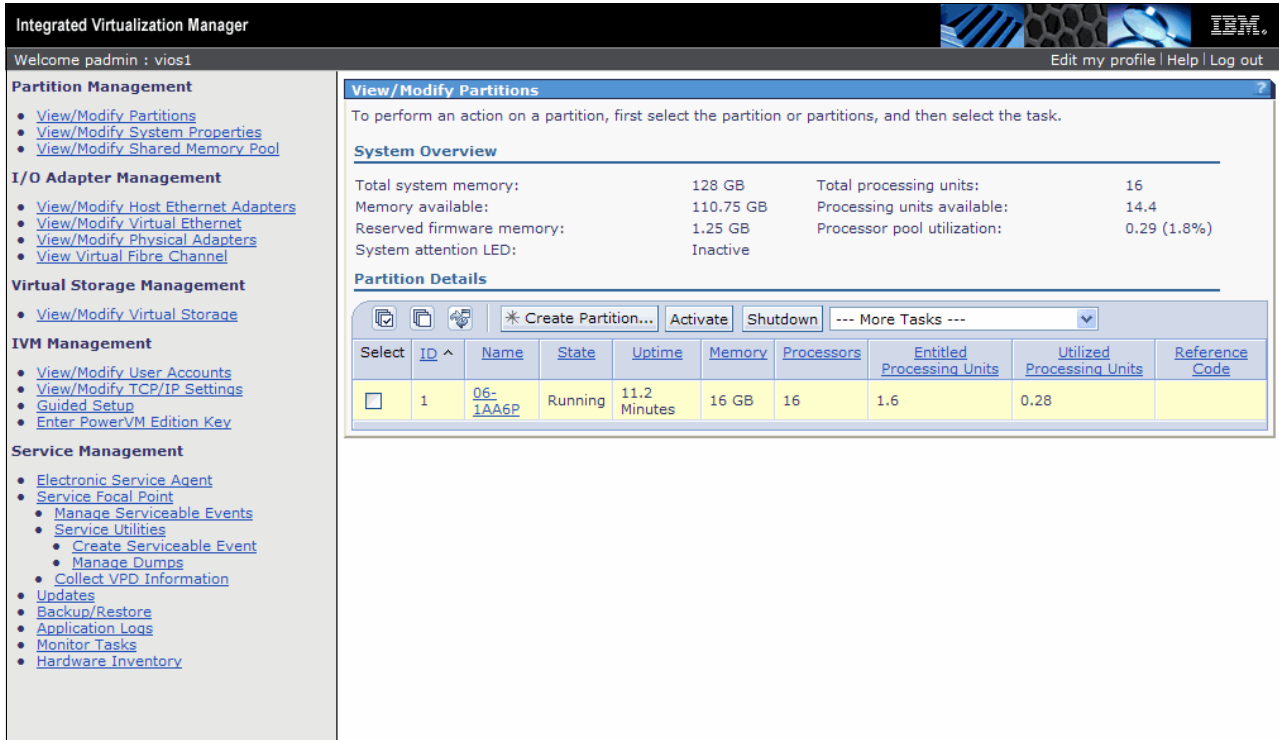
Integrated Virtualization Manager

IBM.

Welcome padmin : vios1

Edit my profile | Help | Log out

Partition Management

- View/Modify Partitions
- View/Modify System Properties
- View/Modify Shared Memory Pool

I/O Adapter Management

- View/Modify Host Ethernet Adapters
- View/Modify Virtual Ethernet
- View/Modify Physical Adapters
- View Virtual Fibre Channel

Virtual Storage Management

- View/Modify Virtual Storage

IVM Management

- View/Modify User Accounts
- View/Modify TCP/IP Settings
- Guided Setup
- Enter PowerVM Edition Key

Service Management

- Electronic Service Agent
- Service Focal Point
  - Manage Serviceable Events
  - Service Utilities
    - Create Serviceable Event
    - Manage Dumps
  - Collect VPD Information
- Updates
- Backup/Restore
- Application Logs
- Monitor Tasks
- Hardware Inventory

View/Modify Partitions

?

To perform an action on a partition, first select the partition or partitions, and then select the task.

System Overview

| | | | |
|---|---|---|---|
| Total system memory: | 128 GB | Total processing units: | 16 |
| Memory available: | 110.75 GB | Processing units available: | 14.4 |
| Reserved firmware memory: | 1.25 GB | Processor pool utilization: | 0.29 (1.8%) |
| System attention LED: | Inactive | | |

Partition Details

Create Partition... Activate Shutdown --- More Tasks ---

| Select | ID ^ | Name | State | Uptime | Memory | Processors | Entitled Processing Units | Utilized Processing Units | Reference Code |
|---|---|---|---|---|---|---|---|---|---|
| ☐ | 1 | 06-1AA6P | Running | 11.2 Minutes | 16 GB | 16 | 1.6 | 0.28 | |